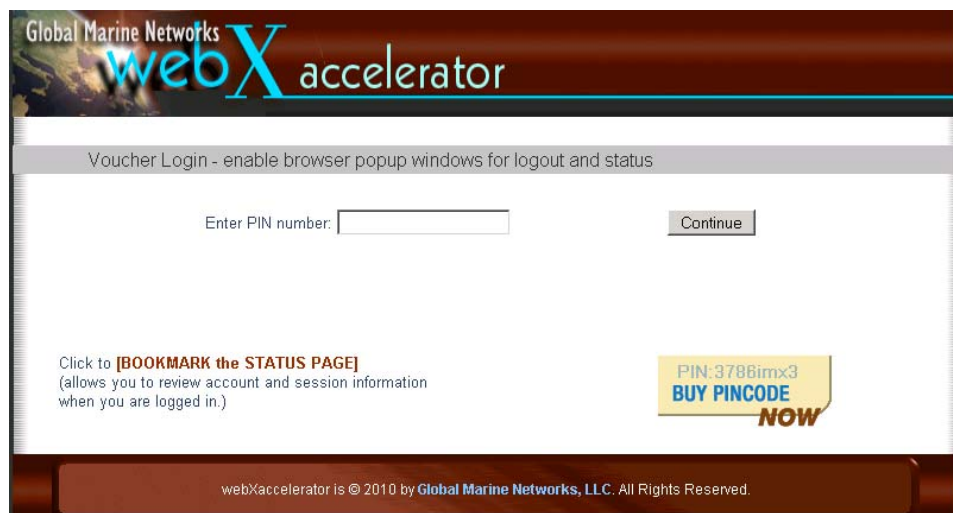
Global Marine Networks webX accelerator

Voucher Login - enable browser popup windows for logout and status

Enter PIN number:

Continue

Click to [BOOKMARK the STATUS PAGE] (allows you to review account and session information when you are logged in.)

PIN:3786imx3
BUY PINCODE
NOW

webXaccelerator is © 2010 by Global Marine Networks, LLC. All Rights Reserved.